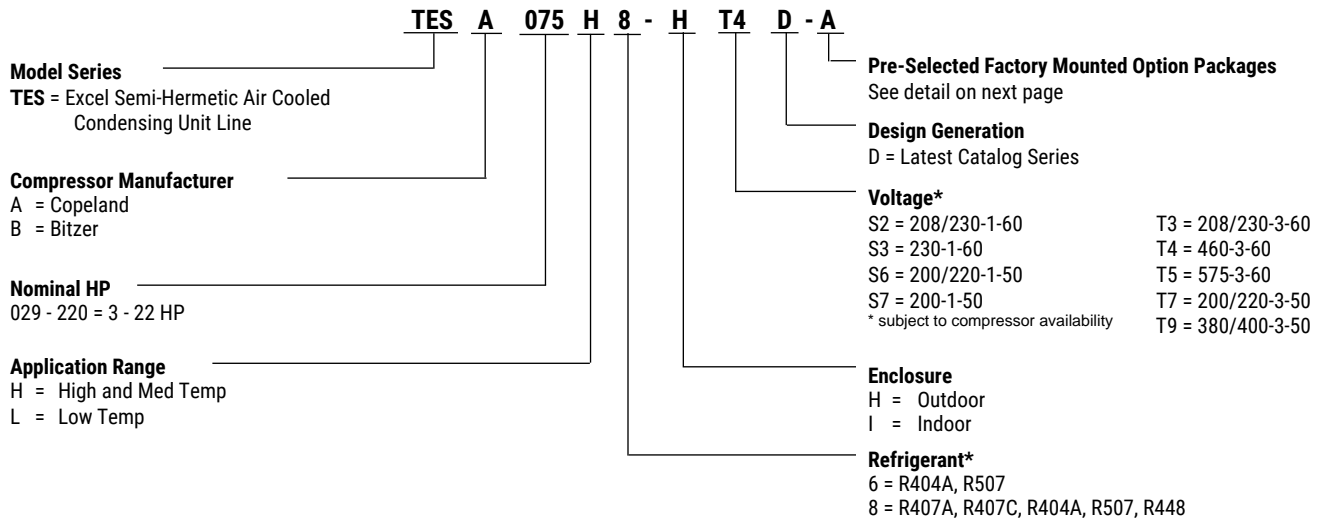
TES A 075 H 8 - H T4 D - A

Model Series
TES = Excel Semi-Hermetic Air Cooled Condensing Unit Line

Compressor Manufacturer
A = Copeland
B = Bitzer

Nominal HP
029 - 220 = 3 - 22 HP

Application Range
H = High and Med Temp
L = Low Temp

Pre-Selected Factory Mounted Option Packages
See detail on next page

Design Generation
D = Latest Catalog Series

Voltage*
S2 = 208/230-1-60
S3 = 230-1-60
S6 = 200/220-1-50
S7 = 200-1-50
* subject to compressor availability

T3 = 208/230-3-60
T4 = 460-3-60
T5 = 575-3-60
T7 = 200/220-3-50
T9 = 380/400-3-50

Enclosure
H = Outdoor
I = Indoor

Refrigerant*
6 = R404A, R507
8 = R407A, R407C, R404A, R507, R448